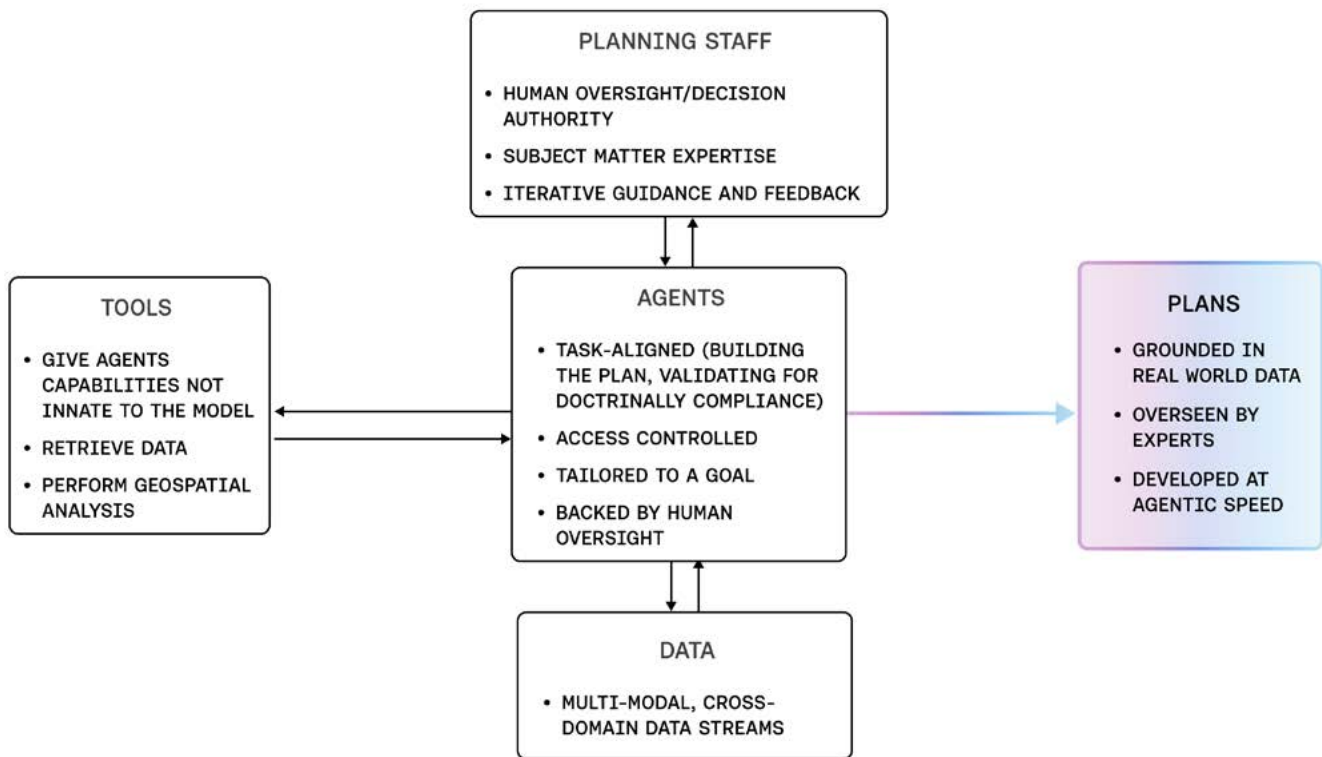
PLANNING STAFF

• HUMAN OVERSIGHT/DECISION AUTHORITY
• SUBJECT MATTER EXPERTISE
• ITERATIVE GUIDANCE AND FEEDBACK

TOOLS

• GIVE AGENTS CAPABILITIES NOT INNATE TO THE MODEL
• RETRIEVE DATA
• PERFORM GEOSPATIAL ANALYSIS

AGENTS

• TASK-ALIGNED (BUILDING THE PLAN, VALIDATING FOR DOCTRINALLY COMPLIANCE)
• ACCESS CONTROLLED
• TAILORED TO A GOAL
• BACKED BY HUMAN OVERSIGHT

PLANS

• GROUNDED IN REAL WORLD DATA
• OVERSEEN BY EXPERTS
• DEVELOPED AT AGENTIC SPEED

DATA

• MULTI-MODAL, CROSS-DOMAIN DATA STREAMS